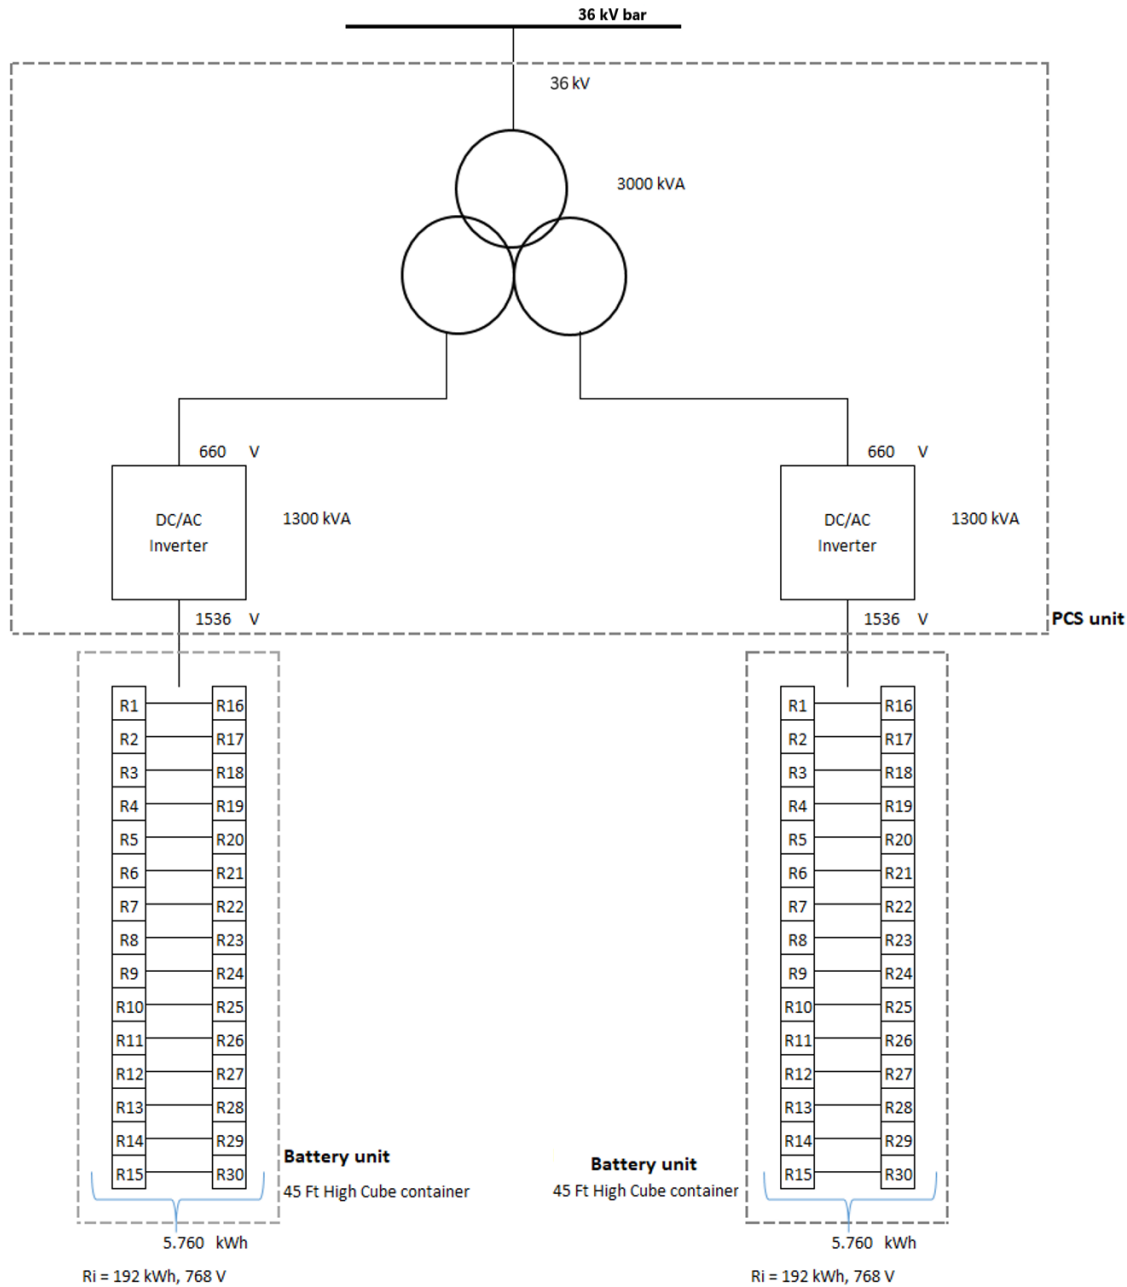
36 kV bar

36 kV

3000 kVA

660 V

660 V

DC/AC Inverter

1300 kVA

DC/AC Inverter

1300 kVA

1536 V

1536 V

PCS unit

R1 R16
R2 R17
R3 R18
R4 R19
R5 R20
R6 R21
R7 R22
R8 R23
R9 R24
R10 R25
R11 R26
R12 R27
R13 R28
R14 R29
R15 R30

Battery unit
45 Ft High Cube container

5.760 kWh

Ri = 192 kWh, 768 V

R1 R16
R2 R17
R3 R18
R4 R19
R5 R20
R6 R21
R7 R22
R8 R23
R9 R24
R10 R25
R11 R26
R12 R27
R13 R28
R14 R29
R15 R30

Battery unit
45 Ft High Cube container

5.760 kWh

Ri = 192 kWh, 768 V